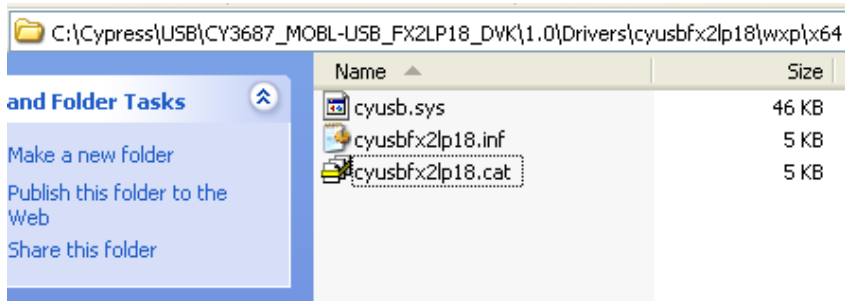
C:\Cypress\USB\CY3687_MOBL-USB_FX2LP18_DVK\1.0\Drivers\cyusbfx2lp18\wxp\x64

and Folder Tasks

Make a new folder

Publish this folder to the Web

Share this folder

| Name | Size |
|---|---|
| cyusb.sys | 46 KB |
| cyusbfx2lp18.inf | 5 KB |
| cyusbfx2lp18.cat | 5 KB |